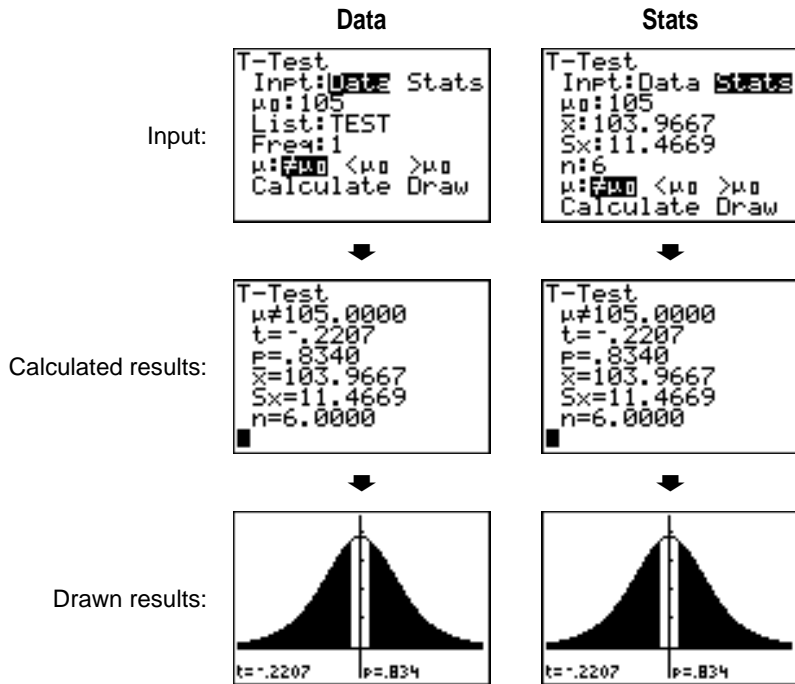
Data

Stats

Input:

T-Test
Inpt:Data Stats
$\mu_0$:105
List:TEST
Freq:1
$\mu$:$\neq\mu_0$ $<\mu_0$ $>\mu_0$
Calculate Draw

T-Test
Inpt:Data Stats
$\mu_0$:105
$\bar{x}$:103.9667
Sx:11.4669
n:6
$\mu$:$\neq\mu_0$ $<\mu_0$ $>\mu_0$
Calculate Draw

Calculated results:

T-Test
$\mu\neq$105.0000
t=-.2207
p=.8340
$\bar{x}$=103.9667
Sx=11.4669
n=6.0000

T-Test
$\mu\neq$105.0000
t=-.2207
p=.8340
$\bar{x}$=103.9667
Sx=11.4669
n=6.0000

Drawn results:

t=-.2207
p=.834

t=-.2207
p=.834